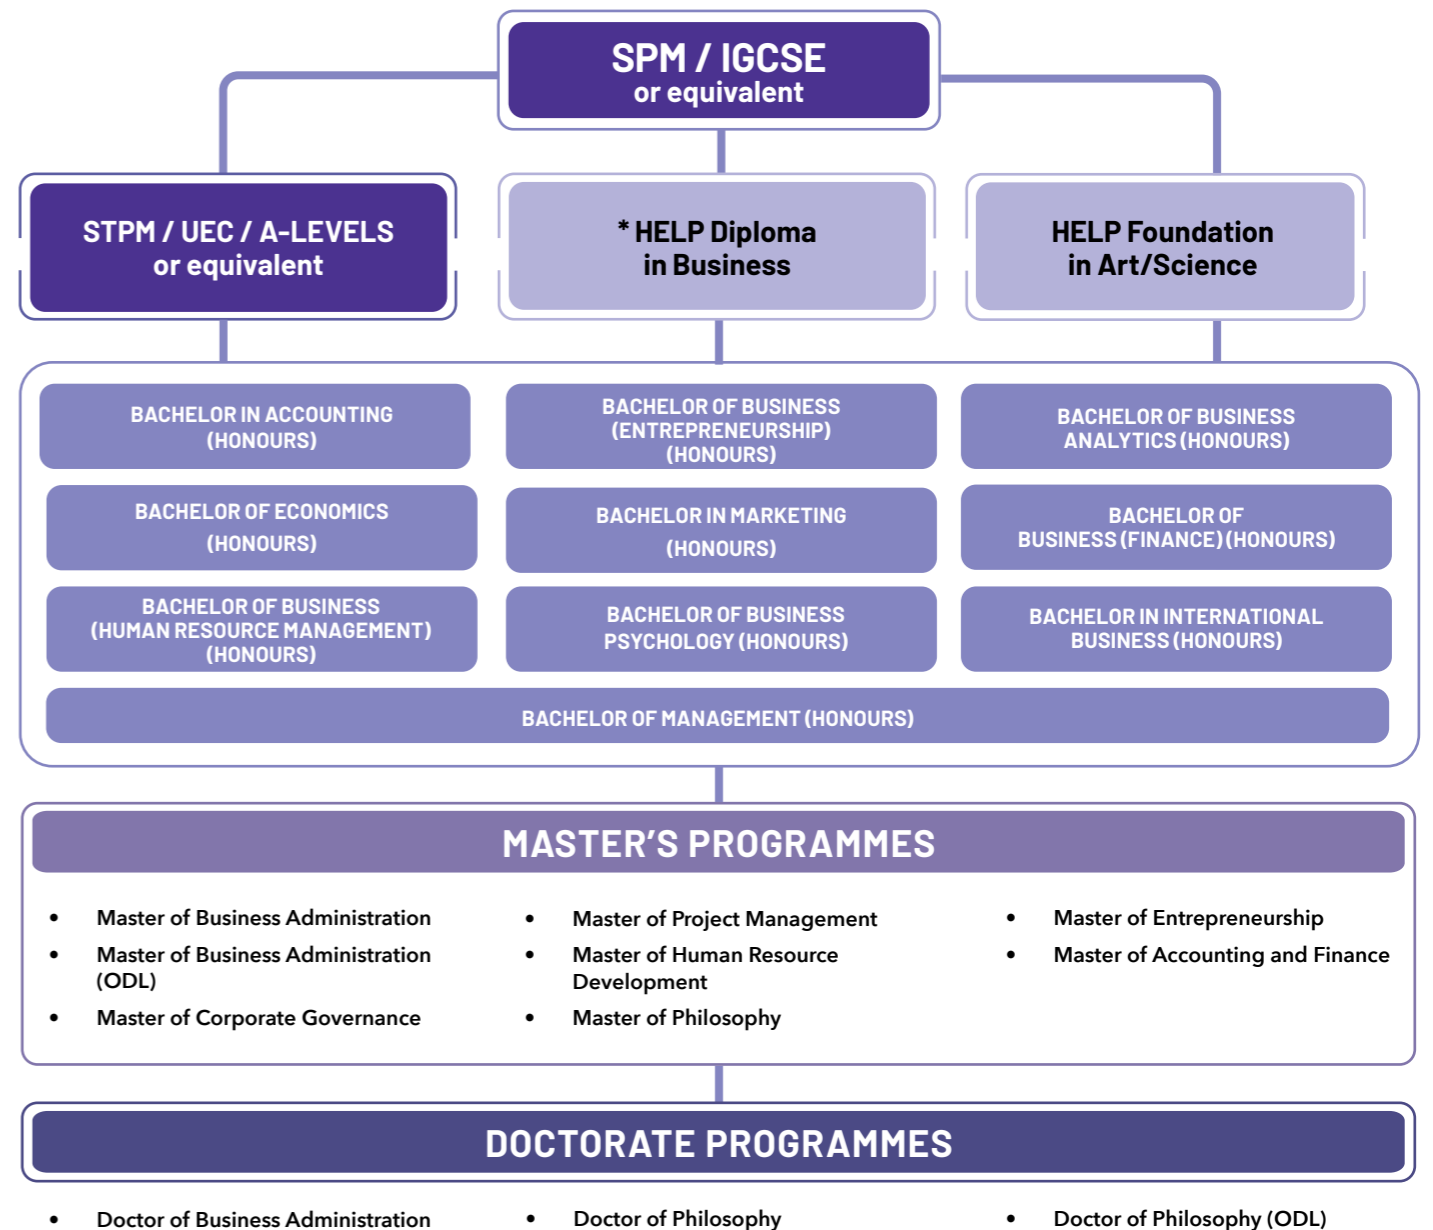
SPM / IGCSE
or equivalent

STPM / UEC / A-LEVELS
or equivalent

* HELP Diploma
in Business

HELP Foundation
in Art/Science

BACHELOR IN ACCOUNTING (HONOURS)

BACHELOR OF BUSINESS (ENTREPRENEURSHIP) (HONOURS)

BACHELOR OF BUSINESS ANALYTICS (HONOURS)

BACHELOR OF ECONOMICS (HONOURS)

BACHELOR IN MARKETING (HONOURS)

BACHELOR OF BUSINESS (FINANCE) (HONOURS)

BACHELOR OF BUSINESS (HUMAN RESOURCE MANAGEMENT) (HONOURS)

BACHELOR OF BUSINESS PSYCHOLOGY (HONOURS)

BACHELOR IN INTERNATIONAL BUSINESS (HONOURS)

BACHELOR OF MANAGEMENT (HONOURS)

MASTER'S PROGRAMMES

- Master of Business Administration
- Master of Business Administration (ODL)
- Master of Corporate Governance

- Master of Project Management
- Master of Human Resource Development
- Master of Philosophy

- Master of Entrepreneurship
- Master of Accounting and Finance

DOCTORATE PROGRAMMES

- Doctor of Business Administration

- Doctor of Philosophy

- Doctor of Philosophy (ODL)